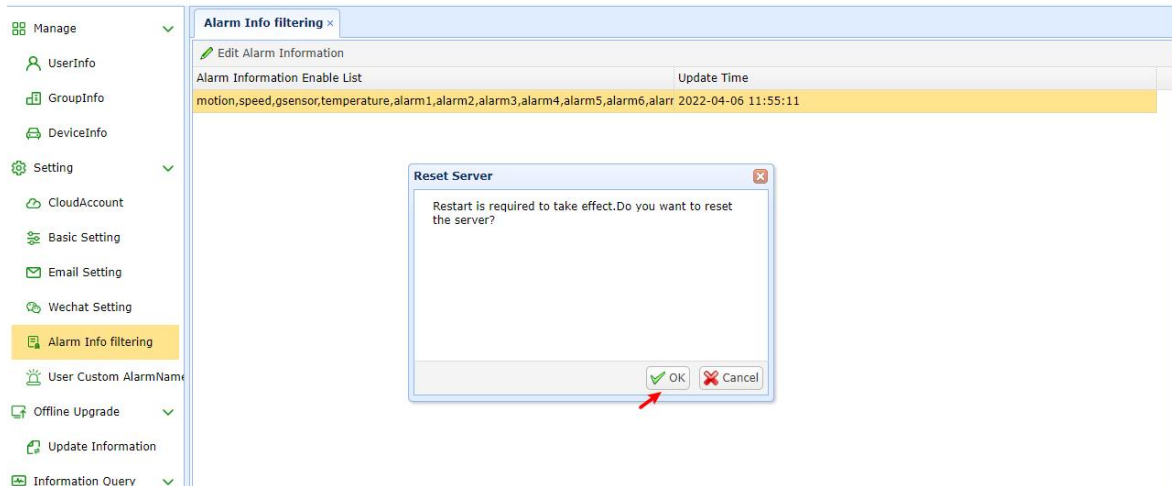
Manage
UserInfo
GroupInfo
DeviceInfo
Setting
CloudAccount
Basic Setting
Email Setting
Wechat Setting
Alarm Info filtering
User Custom AlarmName
Offline Upgrade
Update Information
Information Query

Alarm Info filtering ×

Edit Alarm Information

| Alarm Information Enable List | Update Time |
|---|---|
| motion,speed,gsensor,temperature,alarm1,alarm2,alarm3,alarm4,alarm5,alarm6,alarr | 2022-04-06 11:55:11 |

Reset Server

Restart is required to take effect.Do you want to reset the server?

OK
Cancel